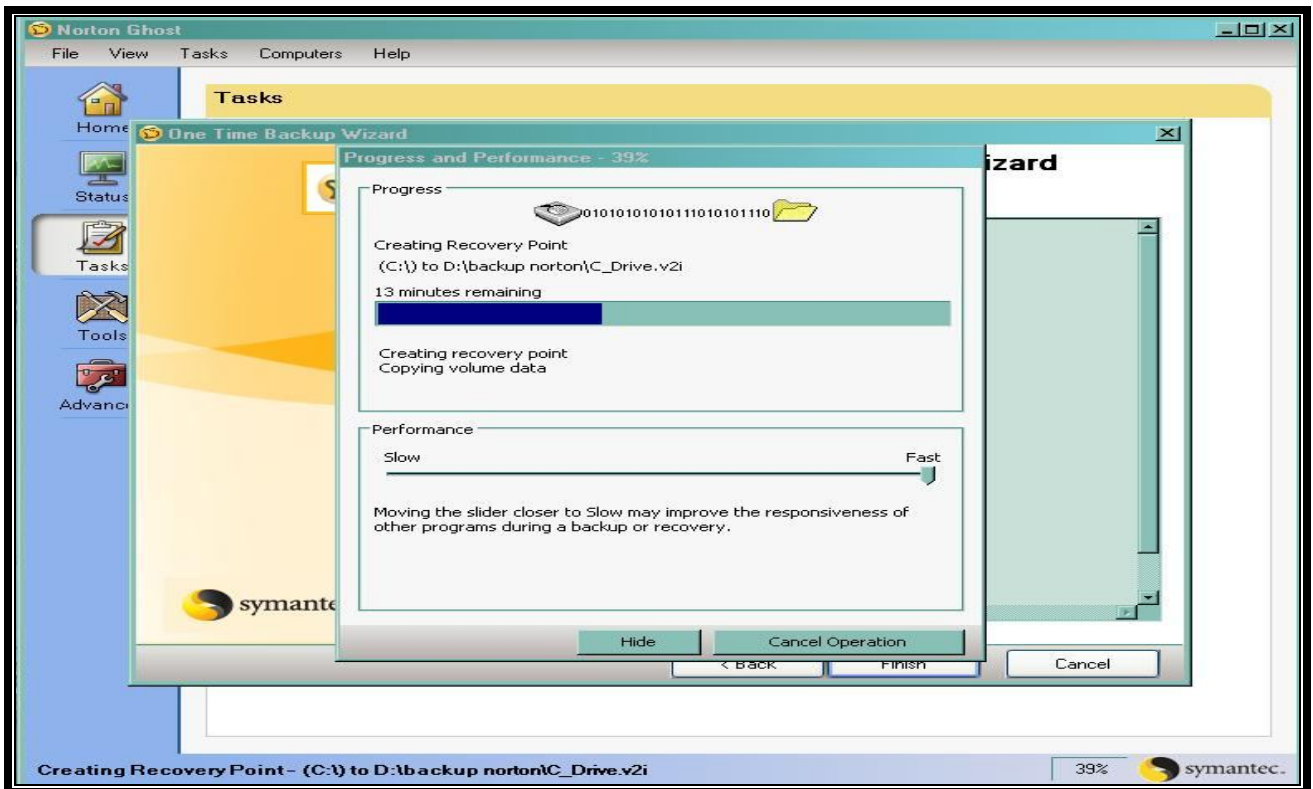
Norton Ghost

File View Tasks Computers Help

Home
Status
Tasks
Tools
Advanc

Tasks

One Time Backup Wizard

izard

Progress and Performance - 39%

Progress

010101010101110101011110

Creating Recovery Point

(C:\) to D:\backup norton\C_Drive.v2i

13 minutes remaining

Creating recovery point
Copying volume data

Performance

Slow

Fast

Moving the slider closer to Slow may improve the responsiveness of other programs during a backup or recovery.

symante

Hide

Cancel Operation

< Back

Finish

Cancel

Creating Recovery Point - (C:\) to D:\backup norton\C_Drive.v2i

39%

symantec.